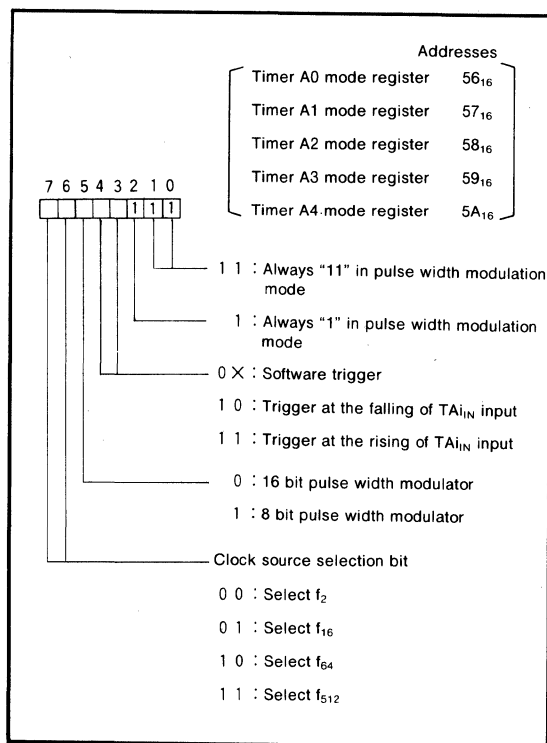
Addresses

Timer A0 mode register $56_{16}$

Timer A1 mode register $57_{16}$

Timer A2 mode register $58_{16}$

Timer A3 mode register $59_{16}$

Timer A4 mode register $5A_{16}$

7 6 5 4 3 2 1 0

1 1 1

1 1 : Always "11" in pulse width modulation mode

1 : Always "1" in pulse width modulation mode

0 X : Software trigger

1 0 : Trigger at the falling of $TAi_{IN}$ input

1 1 : Trigger at the rising of $TAi_{IN}$ input

0 : 16 bit pulse width modulator

1 : 8 bit pulse width modulator

Clock source selection bit

0 0 : Select $f_2$

0 1 : Select $f_{16}$

1 0 : Select $f_{64}$

1 1 : Select $f_{512}$